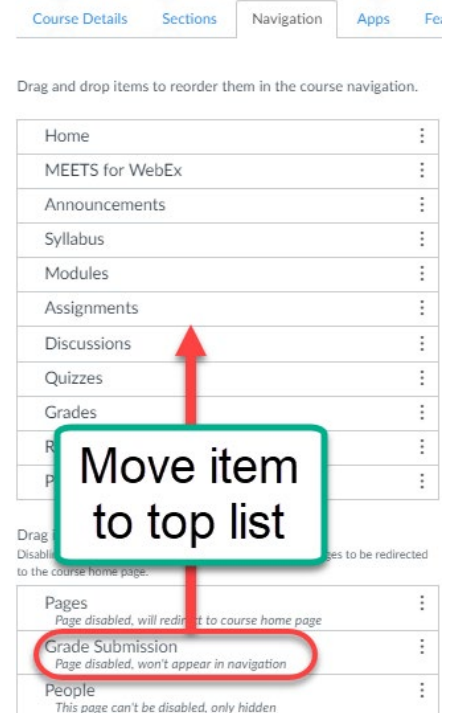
Course Details | Sections | Navigation | Apps | Fe

Drag and drop items to reorder them in the course navigation.

Home
MEETS for WebEx
Announcements
Syllabus
Modules
Assignments
Discussions
Quizzes
Grades
R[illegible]
P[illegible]

Move item to top list

Drag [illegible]
Disabl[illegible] ges to be redirected to the course home page.

Pages
Page disabled, will redirect to course home page
Grade Submission
Page disabled, won't appear in navigation
People
This page can't be disabled, only hidden